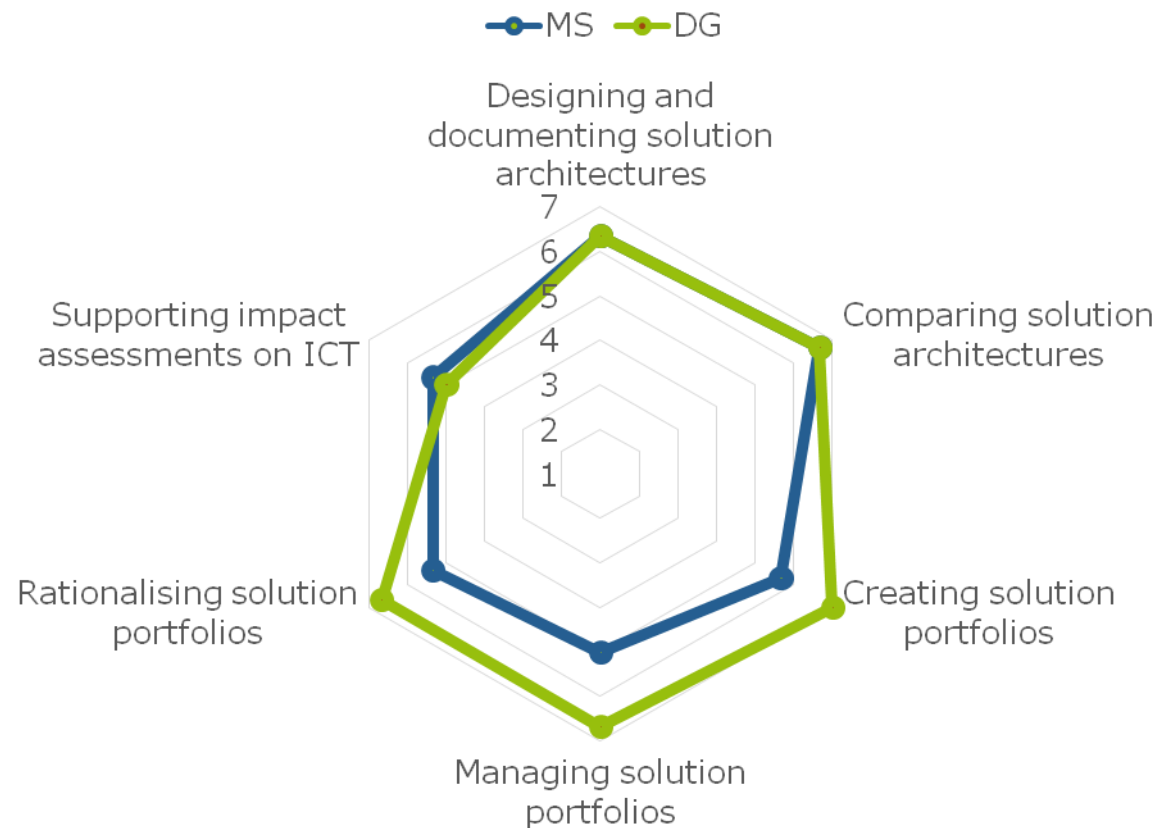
MS DG

Designing and documenting solution architectures

7
6
5
4
3
2
1

Comparing solution architectures

Creating solution portfolios

Managing solution portfolios

Rationalising solution portfolios

Supporting impact assessments on ICT